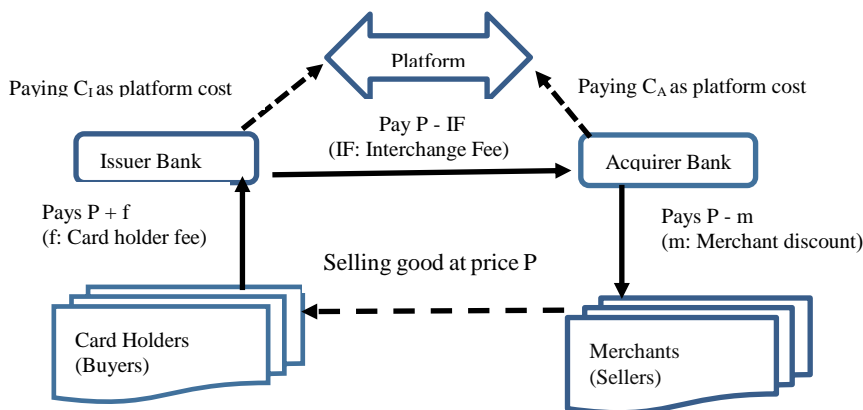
Platform

Paying $C_I$ as platform cost

Paying $C_A$ as platform cost

Pay P - IF
(IF: Interchange Fee)

Issuer Bank

Acquirer Bank

Pays P + f
(f: Card holder fee)

Pays P - m
(m: Merchant discount)

Selling good at price P

Card Holders
(Buyers)

Merchants
(Sellers)